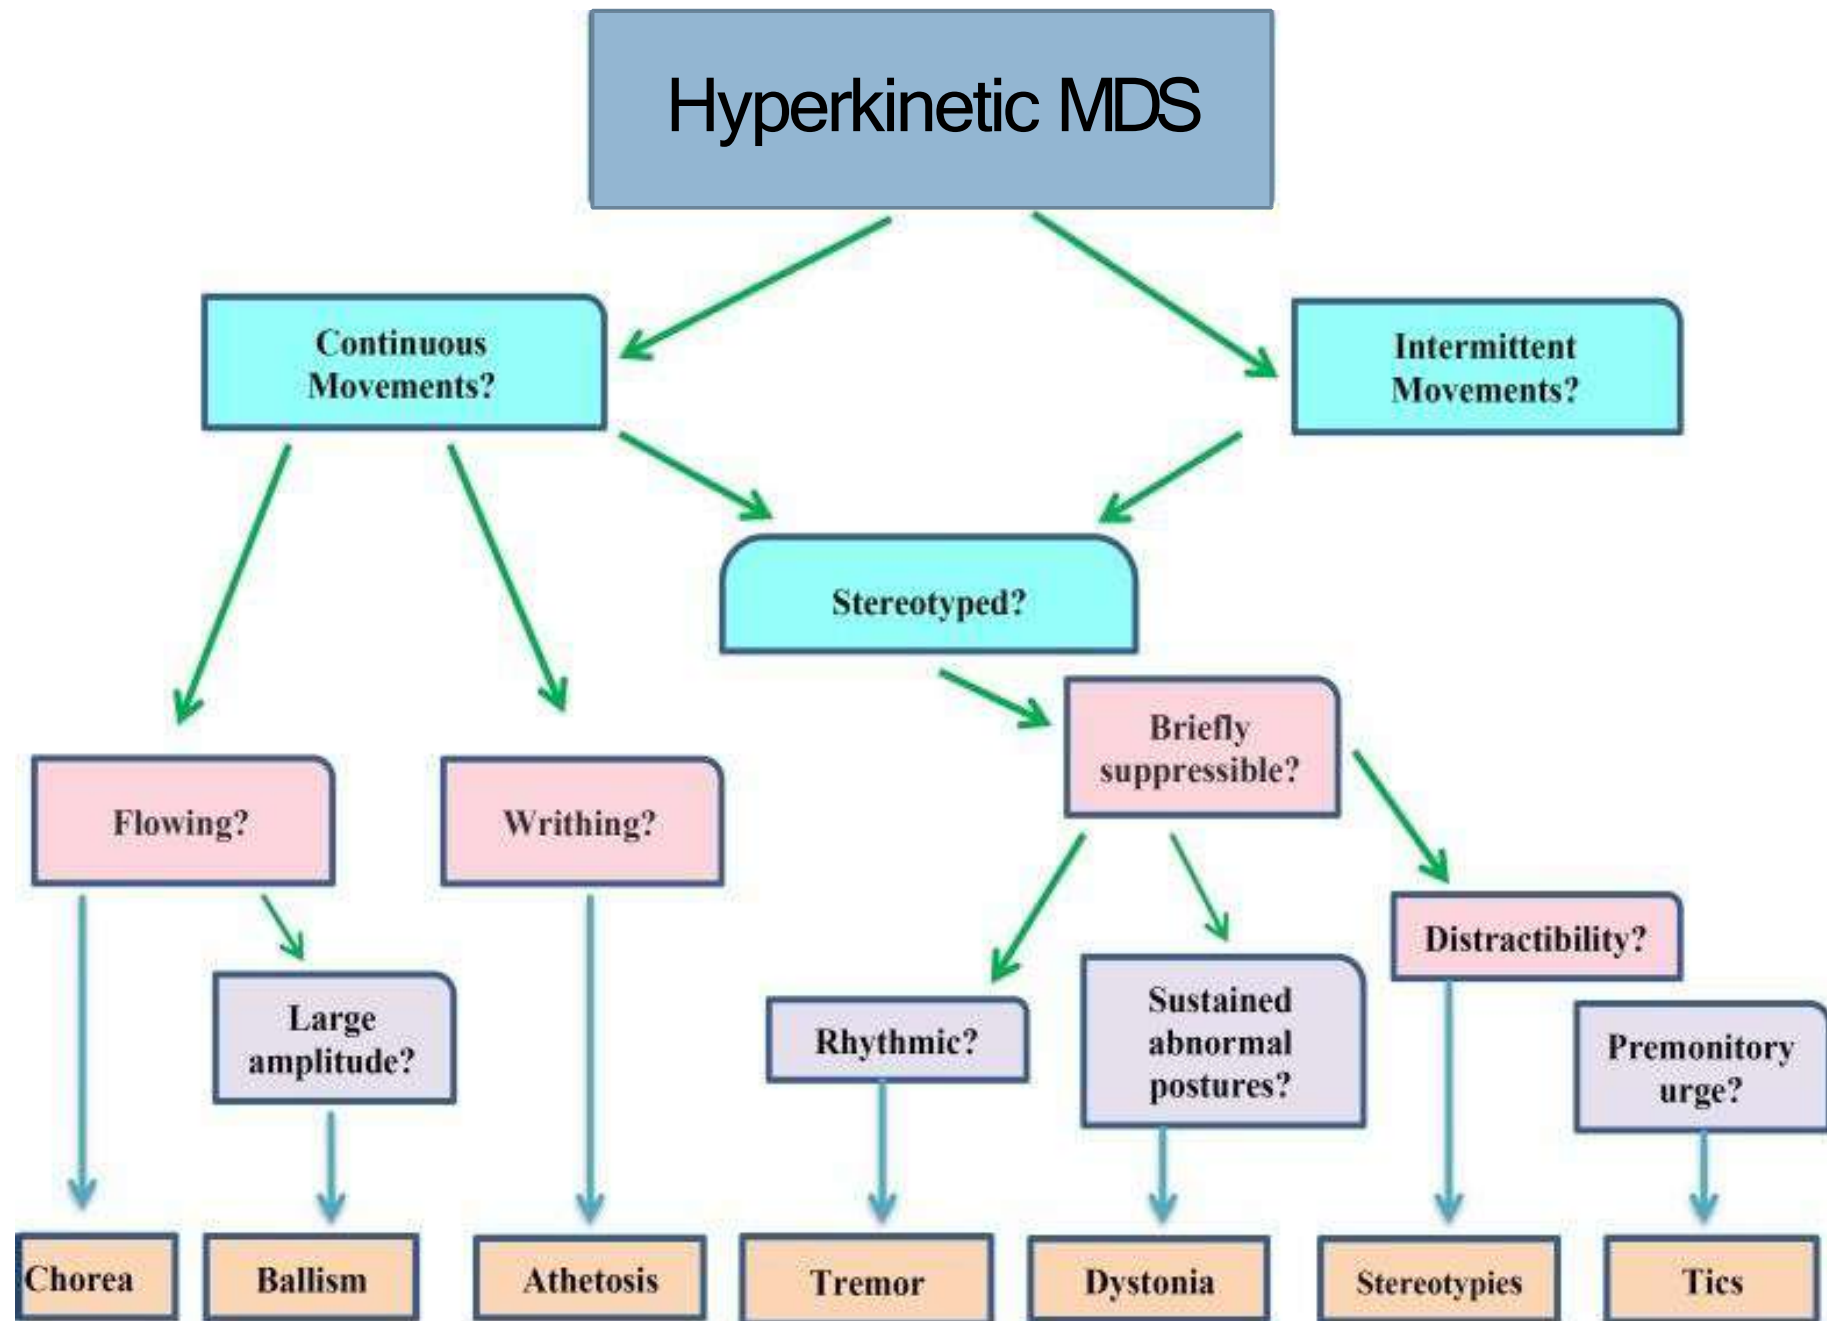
Hyperkinetic MDS

Continuous Movements?

Intermittent Movements?

Stereotyped?

Briefly suppressible?

Flowing?

Writhing?

Distractibility?

Large amplitude?

Rhythmic?

Sustained abnormal postures?

Premonitory urge?

Chorea

Ballism

Athetosis

Tremor

Dystonia

Stereotypies

Tics